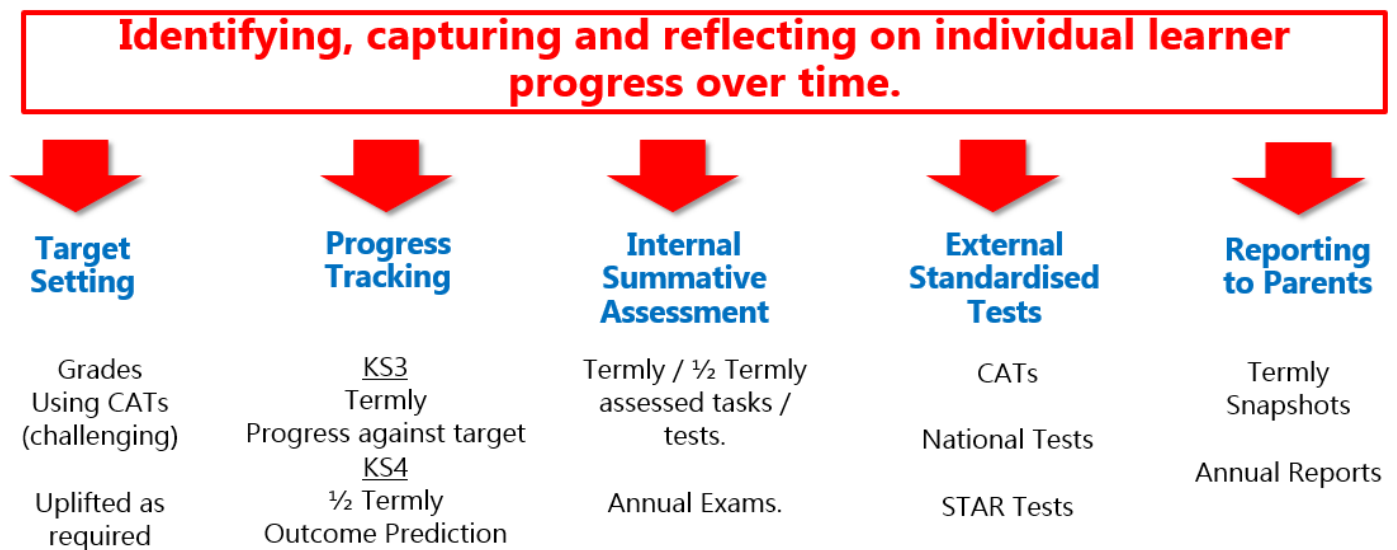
Identifying, capturing and reflecting on individual learner progress over time.

Target Setting

Grades
Using CATs
(challenging)

Uplifted as required

Progress Tracking

KS3
Termly
Progress against target
KS4
½ Termly
Outcome Prediction

Internal Summative Assessment

Termly / ½ Termly assessed tasks / tests.

Annual Exams.

External Standardised Tests

CATs

National Tests

STAR Tests

Reporting to Parents

Termly Snapshots

Annual Reports